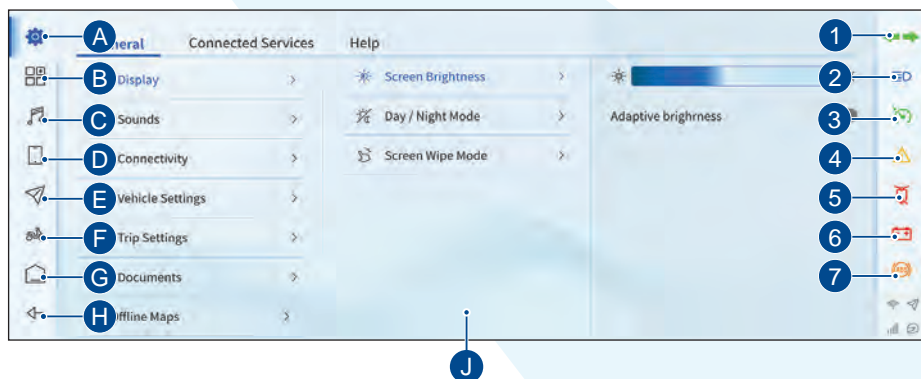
A
B
C
D
E
F
G
H
J
1
2
3
4
5
6
7

eneral Connected Services Help

Display >
Sounds >
Connectivity >
Vehicle Settings >
Trip Settings >
Documents >
ffline Maps >

Screen Brightness >
Day / Night Mode >
Screen Wipe Mode >

Adaptive brighrness